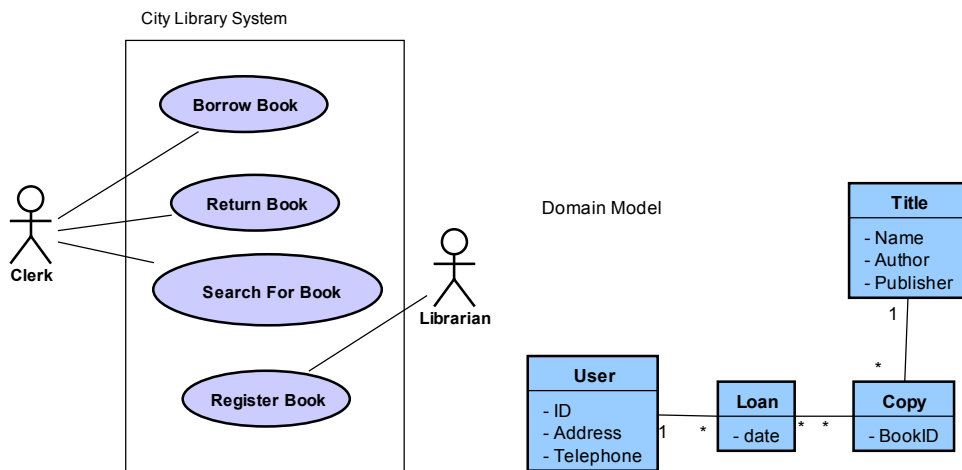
City Library System

Borrow Book

Return Book

Search For Book

Register Book

Clerk

Librarian

Domain Model

Title
- Name
- Author
- Publisher

1

*

User
- ID
- Address
- Telephone

1

*

Loan
- date

*

*

Copy
- BookID